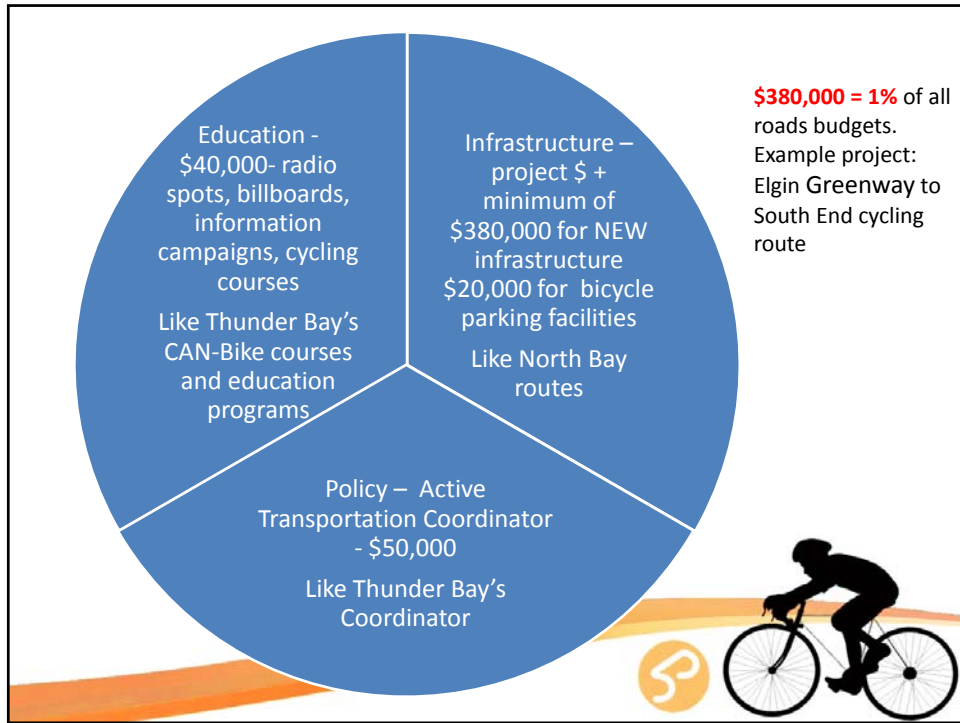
Education - \$40,000- radio spots, billboards, information campaigns, cycling courses

Like Thunder Bay's CAN-Bike courses and education programs

Infrastructure – project \$ + minimum of \$380,000 for NEW infrastructure \$20,000 for bicycle parking facilities

Like North Bay routes

Policy – Active Transportation Coordinator - \$50,000

Like Thunder Bay's Coordinator

**\$380,000 = 1%** of all roads budgets. Example project: Elgin Greenway to South End cycling route